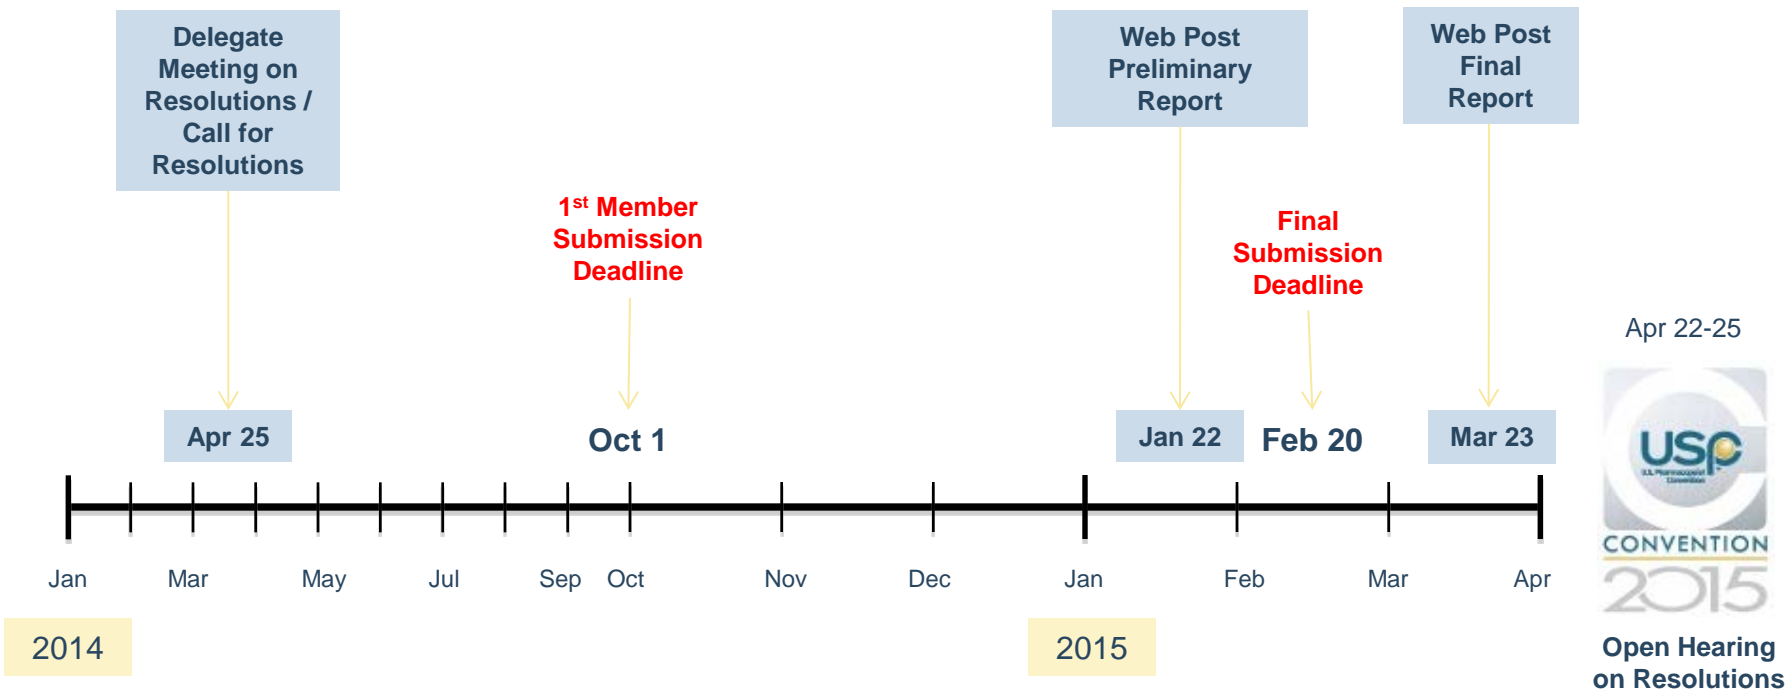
Delegate Meeting on Resolutions / Call for Resolutions

$1^{st}$ Member Submission Deadline

Web Post Preliminary Report

Final Submission Deadline

Web Post Final Report

Apr 22-25

Apr 25

Oct 1

Jan 22

Feb 20

Mar 23

USP
U.S. Pharmacopeial Convention
CONVENTION
2015

Jan Mar May Jul Sep Oct Nov Dec Jan Feb Mar Apr

2014

2015

Open Hearing on Resolutions